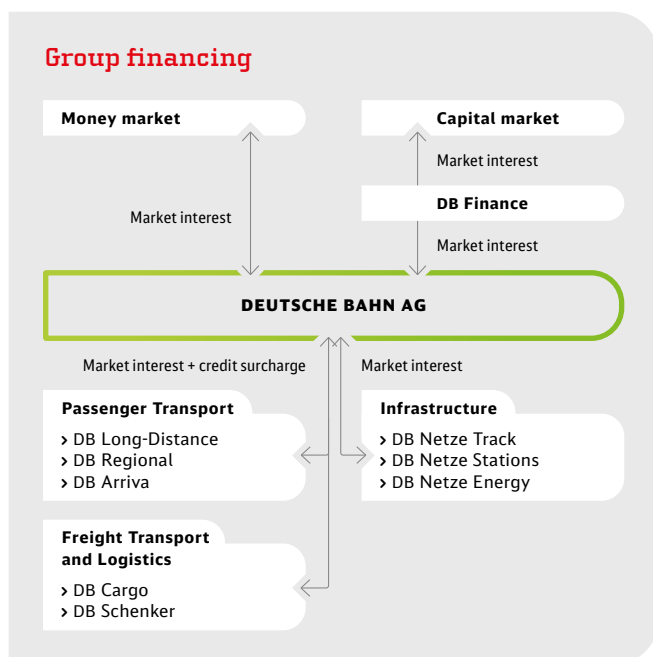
Group financing

Money market

Capital market

Market interest

Market interest

DB Finance

Market interest

DEUTSCHE BAHN AG

Market interest + credit surcharge

Market interest

Passenger Transport

› DB Long-Distance
› DB Regional
› DB Arriva

Infrastructure

› DB Netze Track
› DB Netze Stations
› DB Netze Energy

Freight Transport and Logistics

› DB Cargo
› DB Schenker